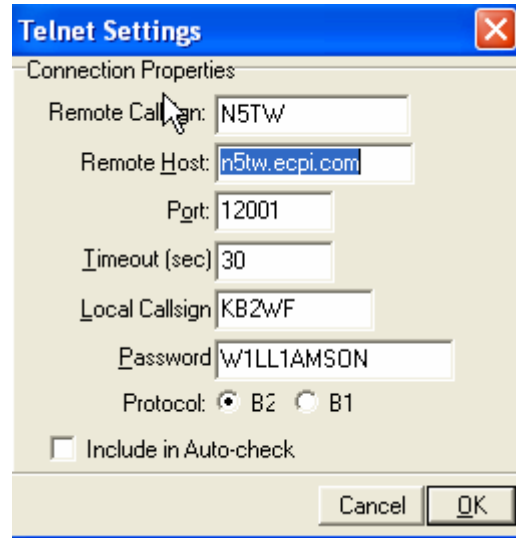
Telnet Settings

Connection Properties

Remote Call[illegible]n: N5TW

Remote Host: n5tw.ecpi.com

Port: 12001

Timeout (sec) 30

Local Callsign KB2WF

Password W1LL1AMSON

Protocol: B2 B1

Include in Auto-check

Cancel OK